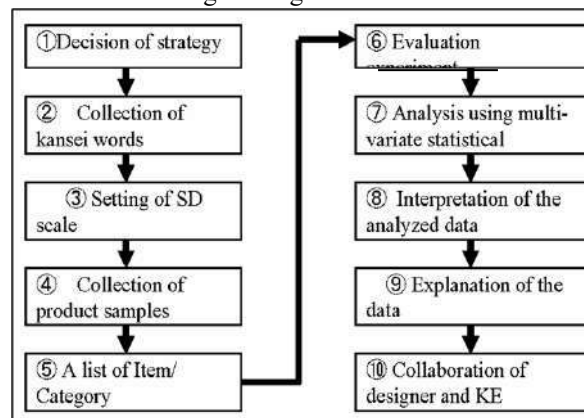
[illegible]

①Decision of strategy

② Collection of kansei words

③ Setting of SD scale

④ Collection of product samples

⑤ A list of Item/ Category

⑥ Evaluation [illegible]

⑦ Analysis using multi-variate statistical

⑧ Interpretation of the analyzed data

⑨ Explanation of the data

⑩ Collaboration of designer and KE